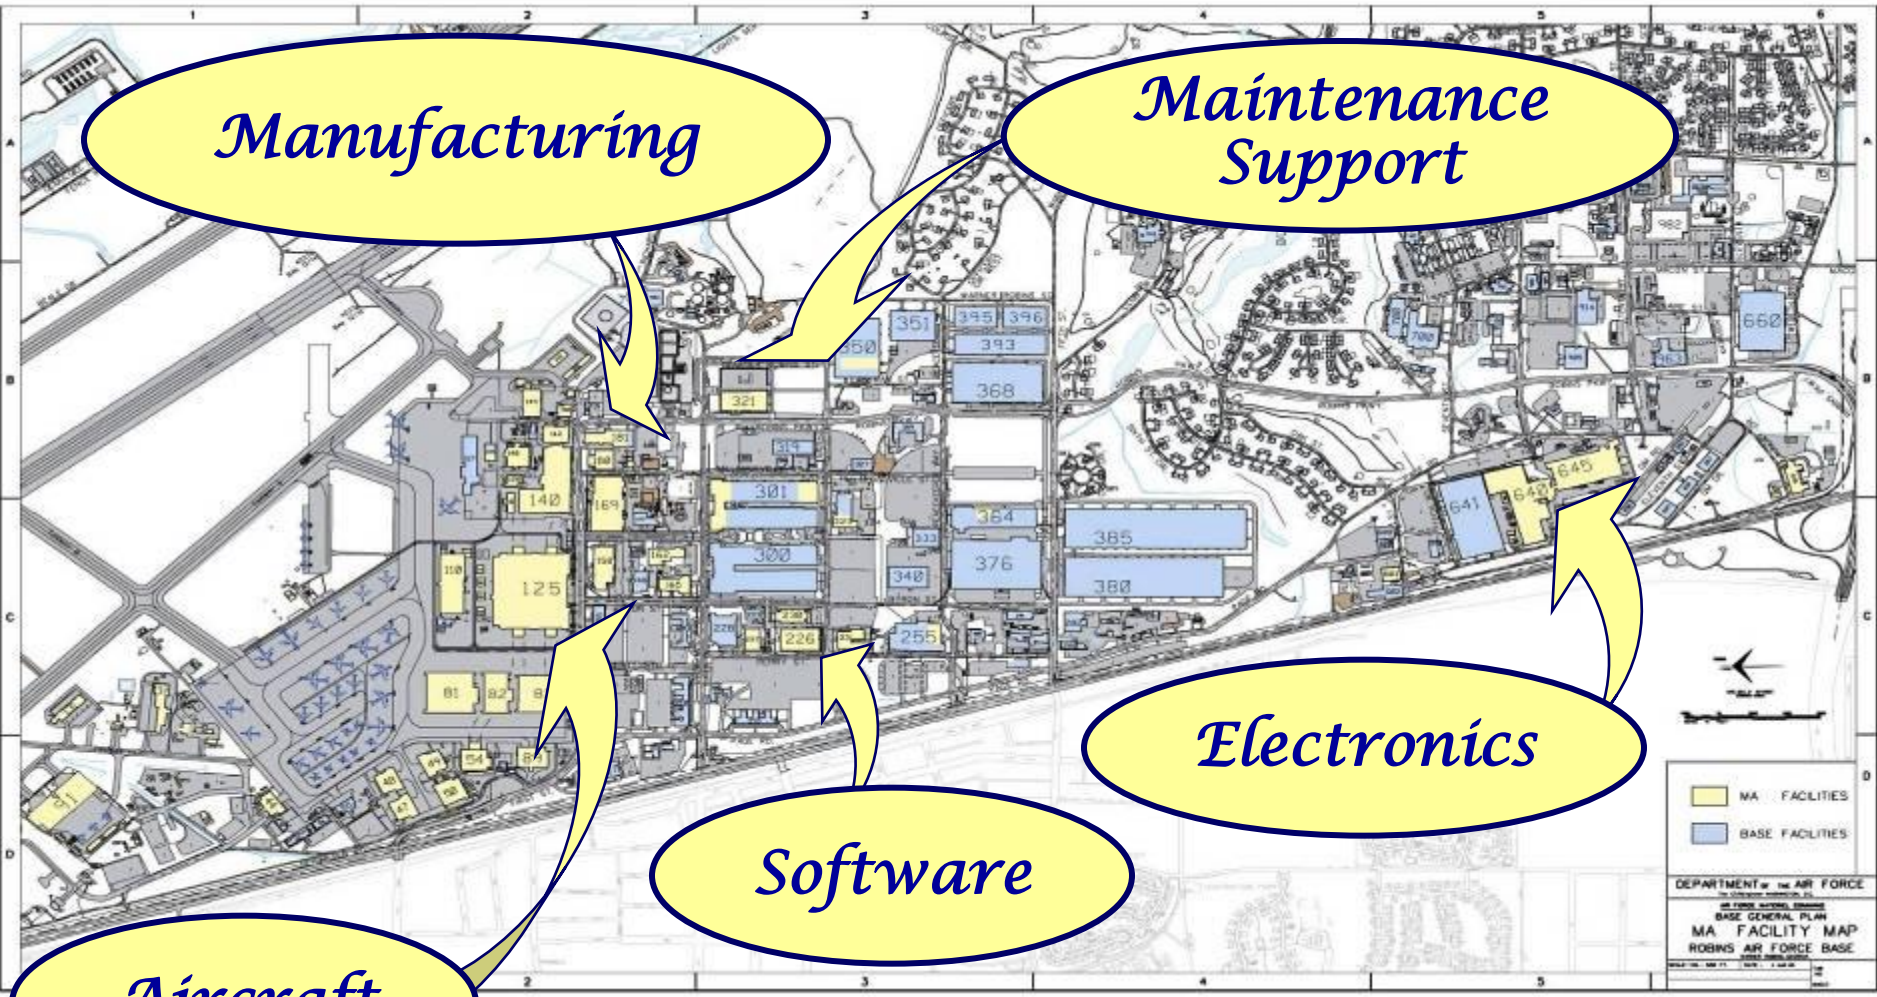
1 2 3 4 5 6

Manufacturing

Maintenance Support

Electronics

Software

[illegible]

351 395 396 393 350 368 321 301 364 385 300 376 380 340 333 255 226 140 169 125 110 81 82 641 645 645 660 982

MA FACILITIES

BASE FACILITIES

DEPARTMENT OF THE AIR FORCE
BASE GENERAL PLAN
MA FACILITY MAP
ROBINS AIR FORCE BASE

A B C D